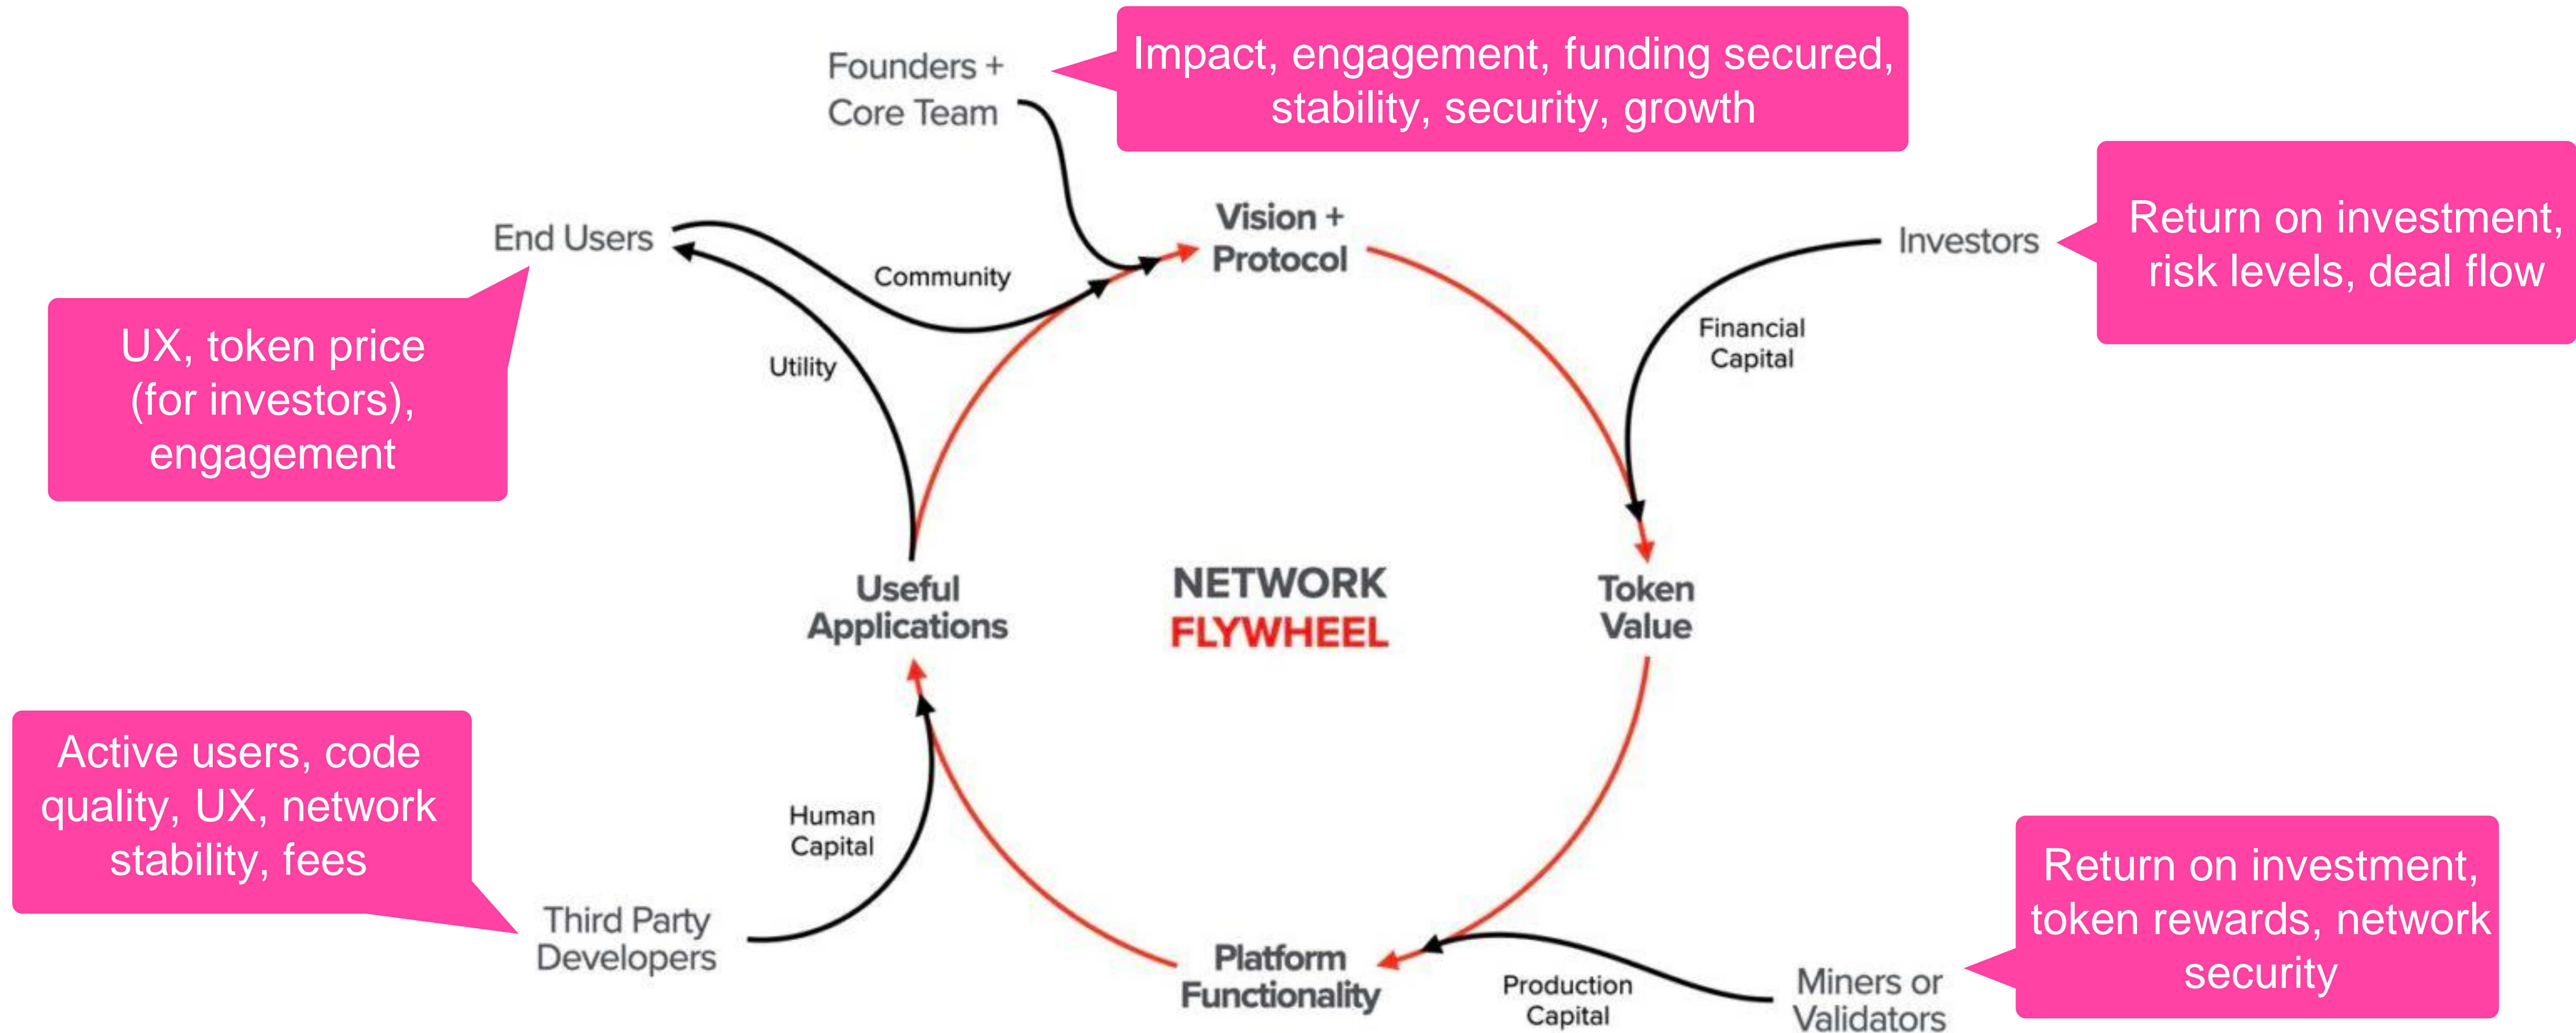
Founders + Core Team

Impact, engagement, funding secured, stability, security, growth

End Users

Community

Vision + Protocol

Investors

Return on investment, risk levels, deal flow

UX, token price (for investors), engagement

Utility

Financial Capital

Useful Applications

NETWORK FLYWHEEL

Token Value

Active users, code quality, UX, network stability, fees

Human Capital

Third Party Developers

Platform Functionality

Production Capital

Miners or Validators

Return on investment, token rewards, network security